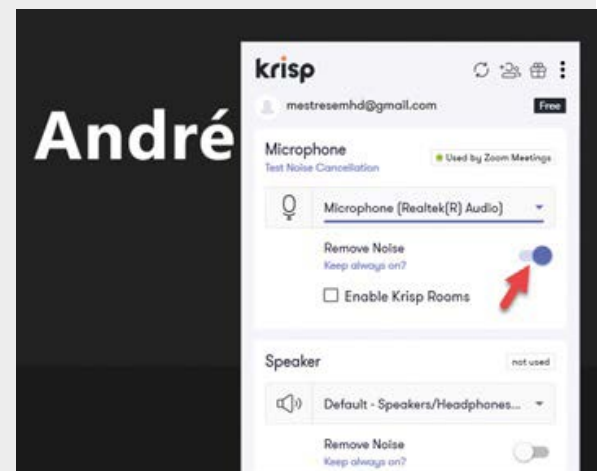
André

krisp

mestresemhd@gmail.com

Free

Microphone

Test Noise Cancellation

Used by Zoom Meetings

Microphone (Realtek(R) Audio)

Remove Noise

Keep always on?

Enable Krisp Rooms

Speaker

not used

Default - Speakers/Headphones...

Remove Noise

Keep always on?